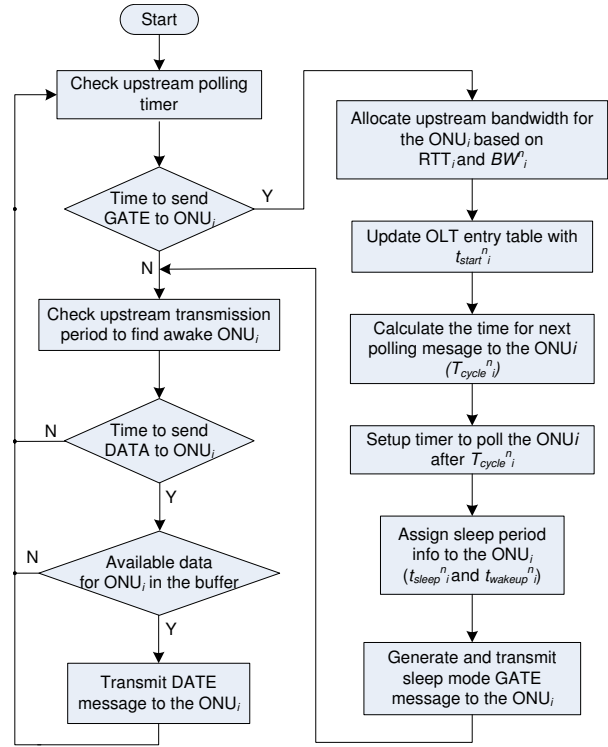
Start

Check upstream polling timer

Time to send GATE to ONU$_i$

Y

N

Check upstream transmission period to find awake ONU$_i$

N

Time to send DATA to ONU$_i$

Y

N

Available data for ONU$_i$ in the buffer

Y

Transmit DATE message to the ONU$_i$

Allocate upstream bandwidth for the ONU$_i$ based on RTT$_i$ and $BW^n_i$

Update OLT entry table with $t_{start}{}^n{}_i$

Calculate the time for next polling mesage to the ONU$i$ ($T_{cycle}{}^n{}_i$)

Setup timer to poll the ONU$i$ after $T_{cycle}{}^n{}_i$

Assign sleep period info to the ONU$_i$ ($t_{sleep}{}^n{}_i$ and $t_{wakeup}{}^n{}_i$)

Generate and transmit sleep mode GATE message to the ONU$_i$